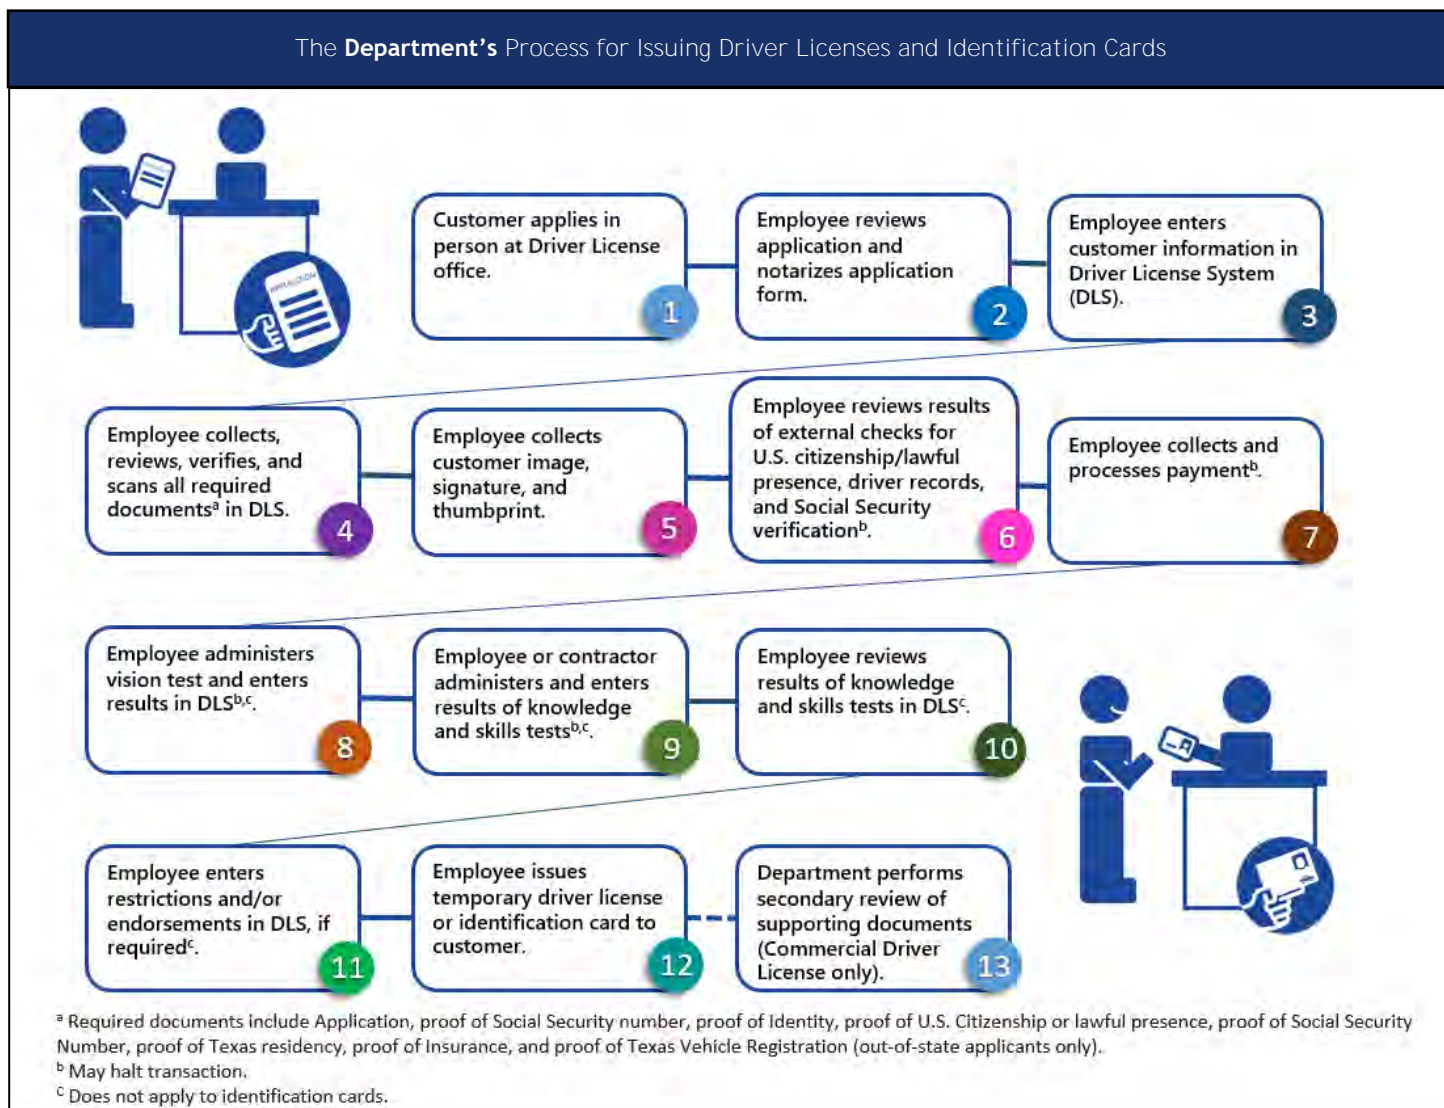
The **Department's** Process for Issuing Driver Licenses and Identification Cards

APPLICATION

Customer applies in person at Driver License office. 1

Employee reviews application and notarizes application form. 2

Employee enters customer information in Driver License System (DLS). 3

Employee collects, reviews, verifies, and scans all required documents$^{a}$ in DLS. 4

Employee collects customer image, signature, and thumbprint. 5

Employee reviews results of external checks for U.S. citizenship/lawful presence, driver records, and Social Security verification$^{b}$. 6

Employee collects and processes payment$^{b}$. 7

Employee administers vision test and enters results in DLS$^{b,c}$. 8

Employee or contractor administers and enters results of knowledge and skills tests$^{b,c}$. 9

Employee reviews results of knowledge and skills tests in DLS$^{c}$. 10

Employee enters restrictions and/or endorsements in DLS, if required$^{c}$. 11

Employee issues temporary driver license or identification card to customer. 12

Department performs secondary review of supporting documents (Commercial Driver License only). 13

$^{a}$ Required documents include Application, proof of Social Security number, proof of Identity, proof of U.S. Citizenship or lawful presence, proof of Social Security Number, proof of Texas residency, proof of Insurance, and proof of Texas Vehicle Registration (out-of-state applicants only).
$^{b}$ May halt transaction.
$^{c}$ Does not apply to identification cards.